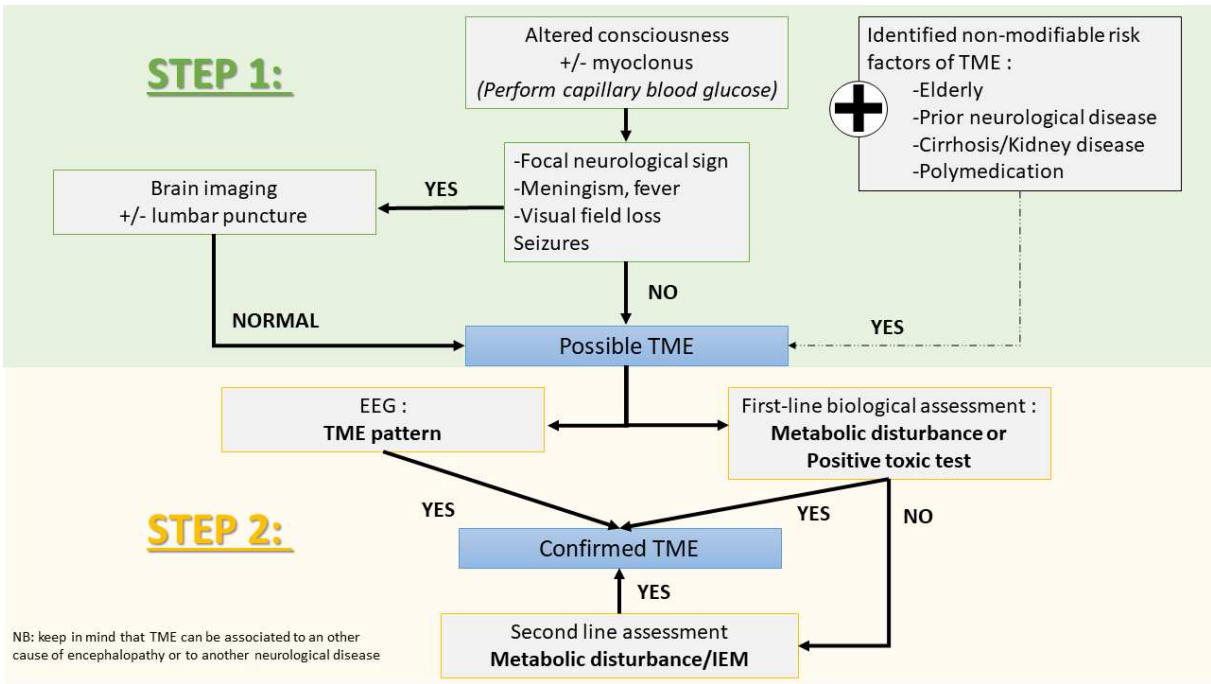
STEP 1:

Altered consciousness
+/- myoclonus
(Perform capillary blood glucose)

Identified non-modifiable risk factors of TME :
-Elderly
-Prior neurological disease
-Cirrhosis/Kidney disease
-Polymedication

Brain imaging
+/- lumbar puncture

YES

-Focal neurological sign
-Meningism, fever
-Visual field loss
Seizures

NO

NORMAL

Possible TME

YES

EEG :
TME pattern

First-line biological assessment :
Metabolic disturbance or
Positive toxic test

YES

STEP 2:

YES

NO

Confirmed TME

YES

NB: keep in mind that TME can be associated to an other cause of encephalopathy or to another neurological disease

Second line assessment
Metabolic disturbance/IEM